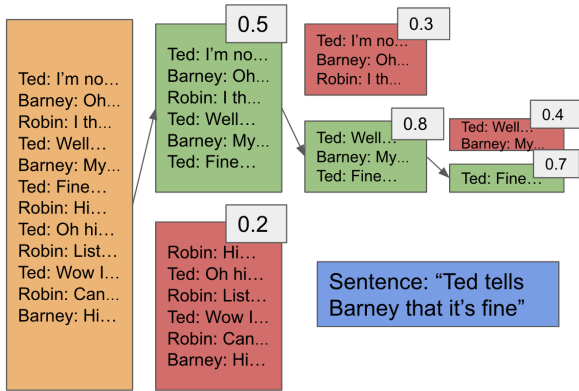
Ted: I'm no…
Barney: Oh…
Robin: I th…
Ted: Well…
Barney: My…
Ted: Fine…
Robin: Hi…
Ted: Oh hi…
Robin: List…
Ted: Wow I…
Robin: Can…
Barney: Hi…

0.5
Ted: I'm no…
Barney: Oh…
Robin: I th…
Ted: Well…
Barney: My…
Ted: Fine…

0.2
Robin: Hi…
Ted: Oh hi…
Robin: List…
Ted: Wow I…
Robin: Can…
Barney: Hi…

0.3
Ted: I'm no…
Barney: Oh…
Robin: I th…

0.8
Ted: Well…
Barney: My…
Ted: Fine…

0.4
Ted: Well…
Barney: My…

0.7
Ted: Fine…

Sentence: "Ted tells Barney that it's fine"